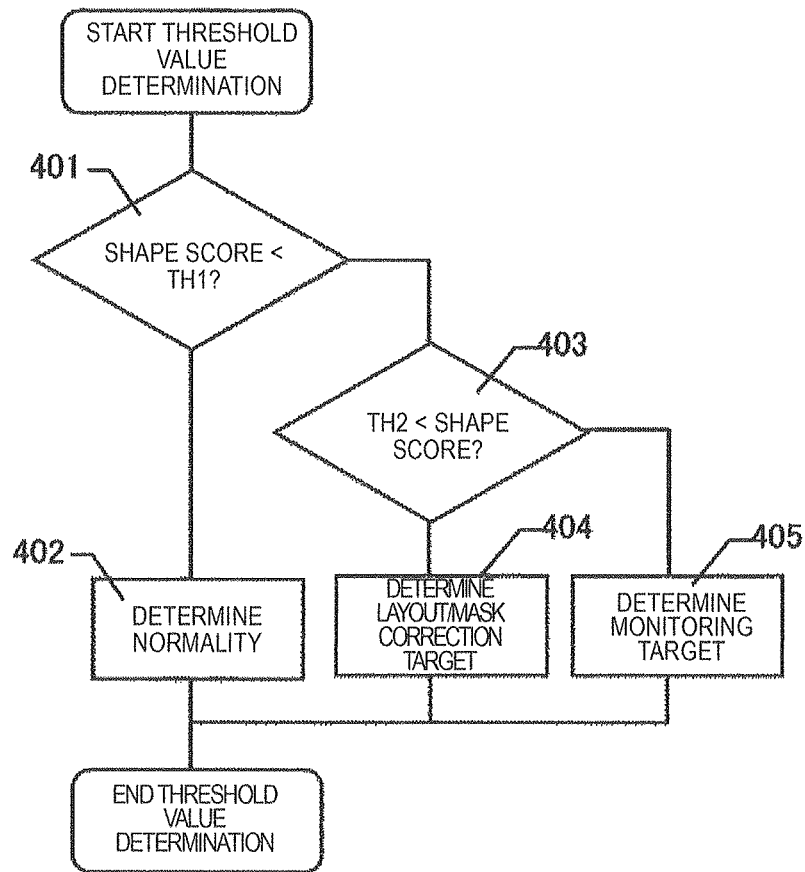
START THRESHOLD VALUE DETERMINATION

401

SHAPE SCORE < TH1?

403

TH2 < SHAPE SCORE?

402

DETERMINE NORMALITY

404

DETERMINE LAYOUT/MASK CORRECTION TARGET

405

DETERMINE MONITORING TARGET

END THRESHOLD VALUE DETERMINATION